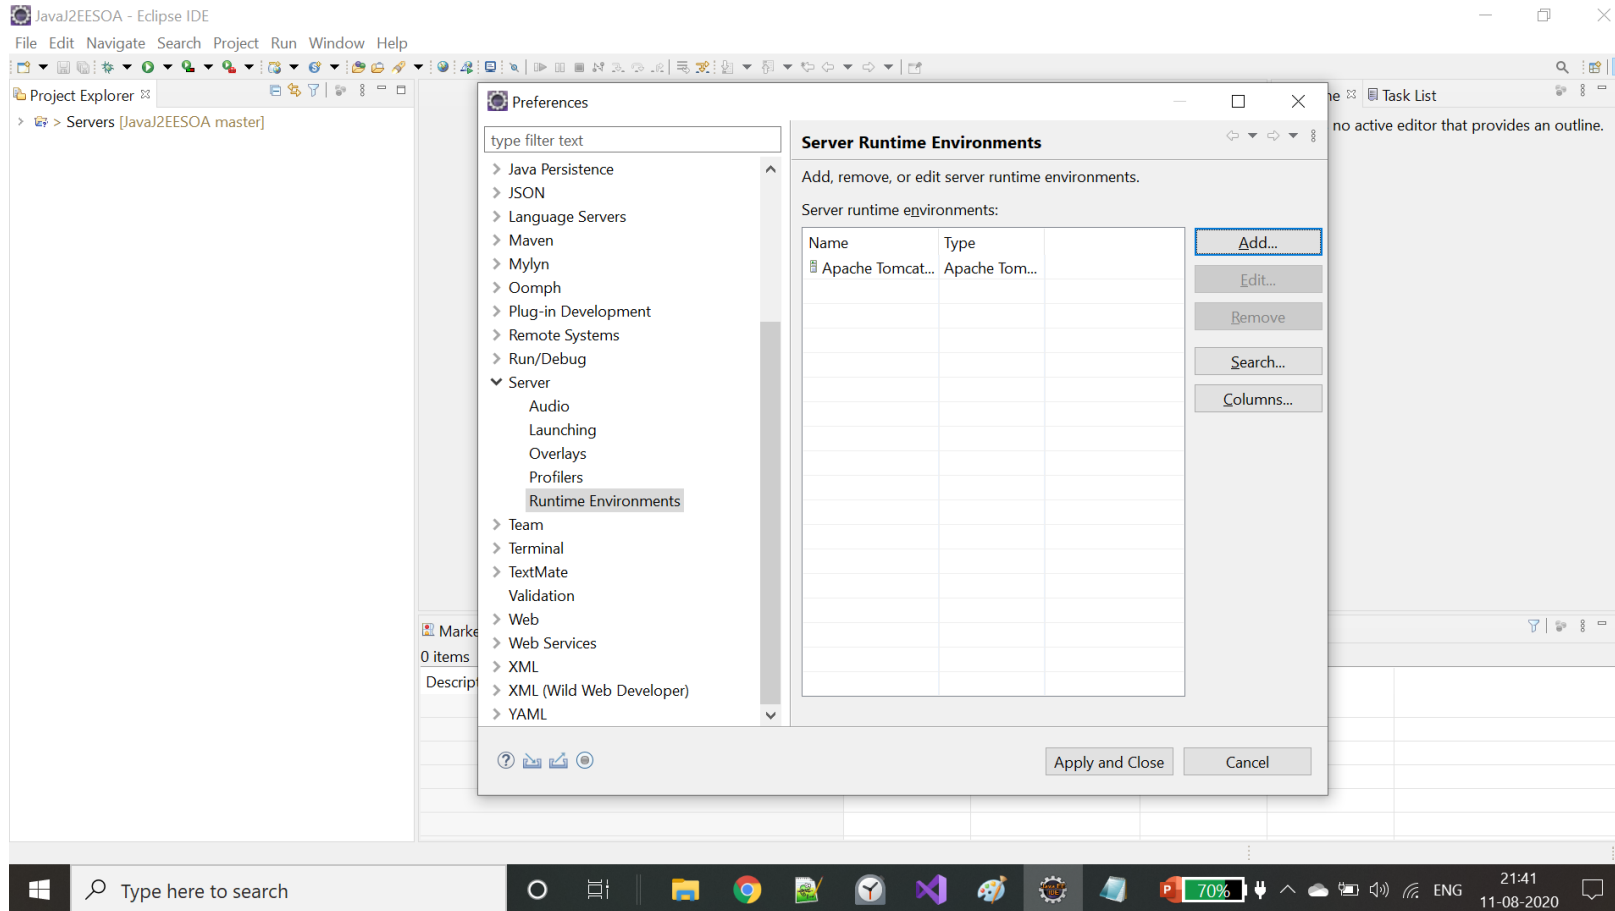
JavaJ2EESOA - Eclipse IDE

File Edit Navigate Search Project Run Window Help

Project Explorer

> Servers [JavaJ2EESOA master]

Preferences

type filter text

Java Persistence
JSON
Language Servers
Maven
Mylyn
Oomph
Plug-in Development
Remote Systems
Run/Debug
Server
Audio
Launching
Overlays
Profilers
Runtime Environments
Team
Terminal
TextMate
Validation
Web
Web Services
XML
XML (Wild Web Developer)
YAML

Server Runtime Environments

Add, remove, or edit server runtime environments.

Server runtime environments:

| Name | Type |
|---|---|
| Apache Tomcat... | Apache Tom... |

Add...
Edit...
Remove
Search...
Columns...

Apply and Close
Cancel

Task List

no active editor that provides an outline.

Marke
0 items
Descript

Type here to search

70%
ENG
21:41
11-08-2020